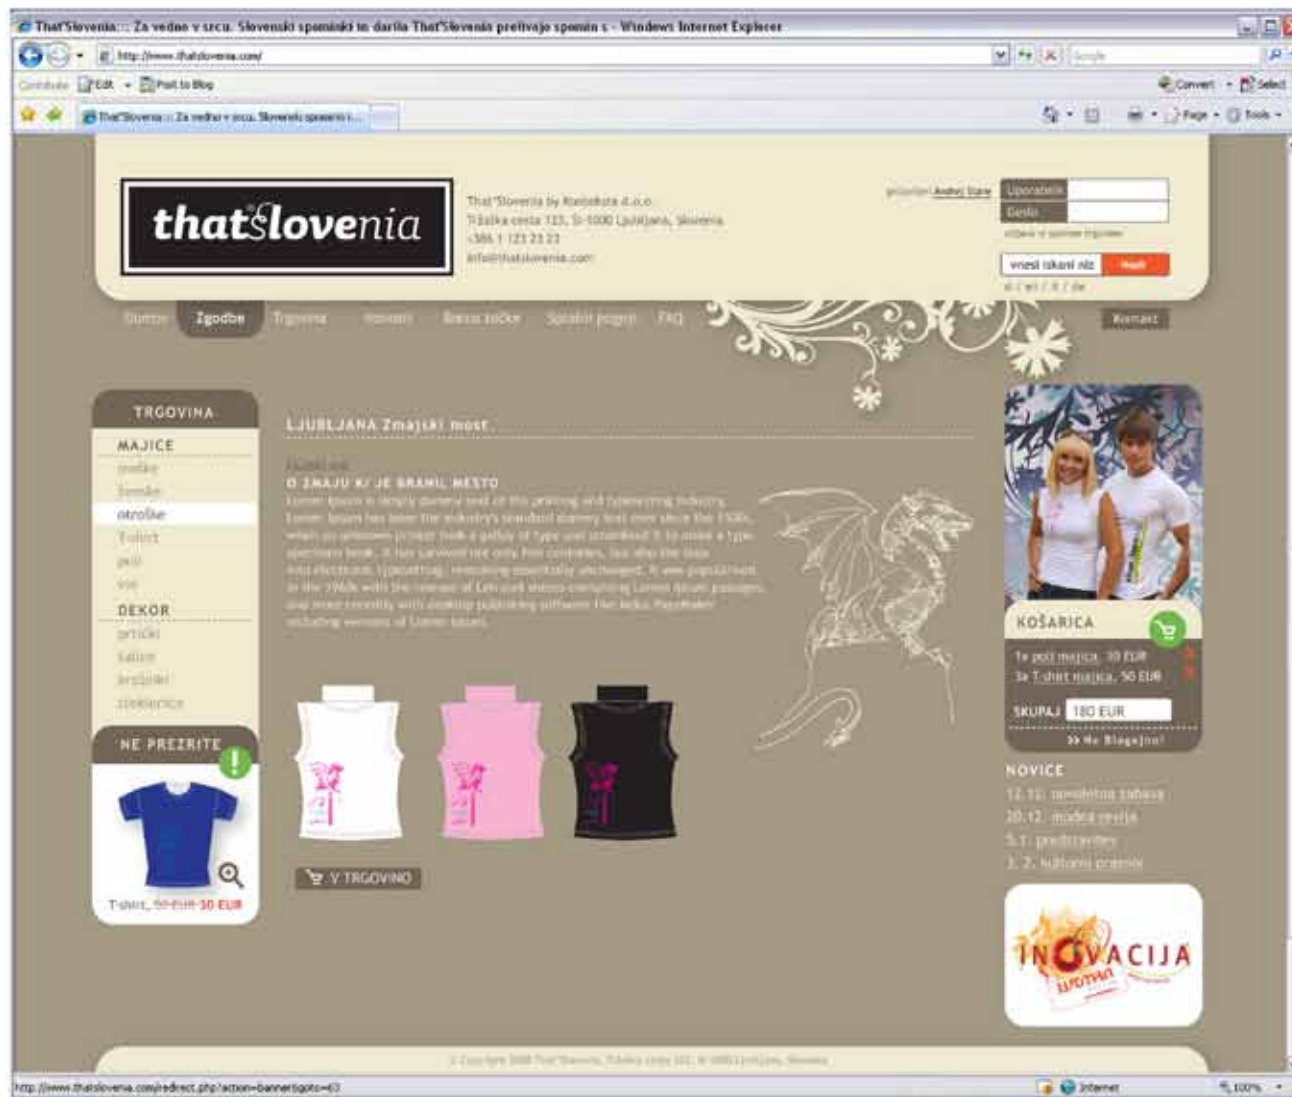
That'Slovenia ::: Za vedno v srcu. Slovenski spominki in darila That'Slovenia prelivajo spomin s - Windows Internet Explorer

http://www.thatslovenia.com/

Google

Contribute Edit Post to Blog

Convert Select

That'Slovenia ::: Za vedno v srcu. Slovenski spominki i...

Page Tools

thatslovenia

That'Slovenia by Kreativka d.o.o.
Tržaška cesta 123, Si-1000 Ljubljana, Slovenija
+386 1 123 23 23
info@thatslovenia.com

pozdravljen Andrej Stare

Uporabnik
Geslo
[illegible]

vnesi iskani niz Najdi

sl / en / it / de

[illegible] Zgodbe Trgovina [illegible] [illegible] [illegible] FAQ Kontakt

TRGOVINA

MAJICE
moške
ženske
otroške
T-shirt
polo
vse

DEKOR
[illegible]
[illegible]
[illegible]
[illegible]

NE PREZRITE

T-shirt, 50 EUR 30 EUR

LJUBLJANA Zmajski most

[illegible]
O ZMAJU KI JE BRANIL MESTO
Lorem Ipsum is simply dummy text of the printing and typesetting industry. Lorem Ipsum has been the industry's standard dummy text ever since the 1500s, when an unknown printer took a galley of type and scrambled it to make a type specimen book. It has survived not only five centuries, but also the leap into electronic typesetting, remaining essentially unchanged. It was popularised in the 1960s with the release of Letraset sheets containing Lorem Ipsum passages, and more recently with desktop publishing software like Aldus PageMaker including versions of Lorem Ipsum.

V TRGOVINO

KOŠARICA

1x polo majica, 30 EUR
3x T-shirt majica, 50 EUR

SKUPAJ 180 EUR

>> Na Blagajno!

NOVICE
12.12. novoletna zabava
20.12. modna revija
5.1. predstavitev
1.2. kulturni praznik

INOVACIJA

© Copyright 2008 That'Slovenia, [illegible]

http://www.thatslovenia.com/redirect.php?action=banner&goto=63

Internet

100%